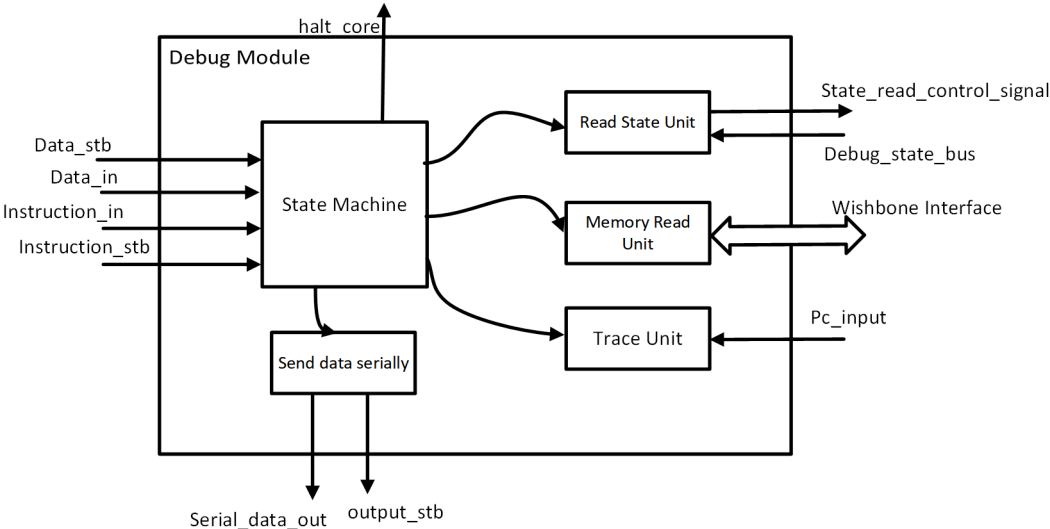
halt_core

Debug Module

Data_stb
Data_in
Instruction_in
Instruction_stb

State Machine

Read State Unit
Memory Read Unit
Trace Unit

Send data serially

State_read_control_signal
Debug_state_bus
Wishbone Interface
Pc_input

Serial_data_out
output_stb